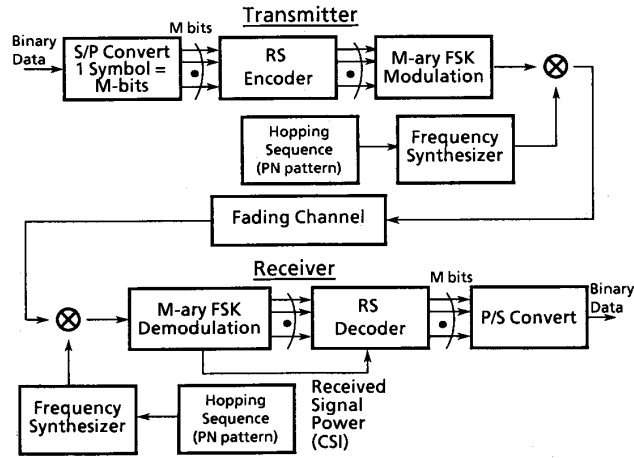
Transmitter

Binary Data

S/P Convert 1 Symbol = M-bits

M bits

RS Encoder

M-ary FSK Modulation

Hopping Sequence (PN pattern)

Frequency Synthesizer

Fading Channel

Receiver

M-ary FSK Demodulation

RS Decoder

M bits

P/S Convert

Binary Data

Received Signal Power (CSI)

Frequency Synthesizer

Hopping Sequence (PN pattern)